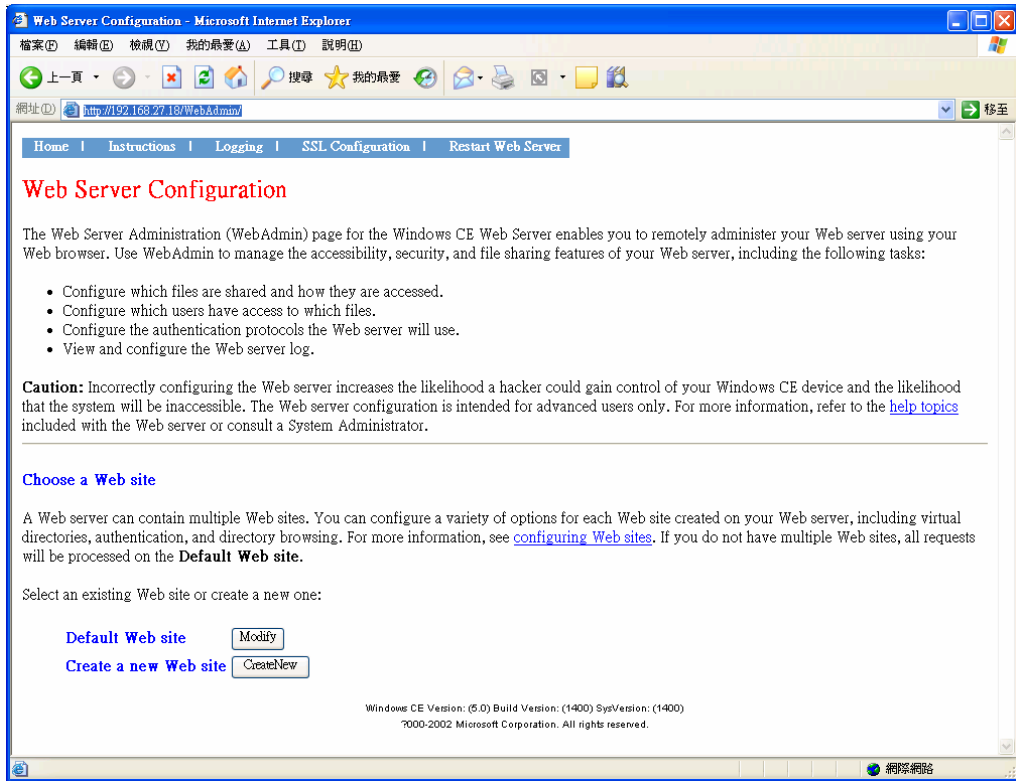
Web Server Configuration - Microsoft Internet Explorer

檔案(F) 編輯(E) 檢視(V) 我的最愛(A) 工具(T) 說明(H)

上一頁 搜尋 我的最愛

網址(D) http://192.168.27.18/WebAdmin/ 移至

Home | Instructions | Logging | SSL Configuration | Restart Web Server

Web Server Configuration

The Web Server Administration (WebAdmin) page for the Windows CE Web Server enables you to remotely administer your Web server using your Web browser. Use WebAdmin to manage the accessibility, security, and file sharing features of your Web server, including the following tasks:

- Configure which files are shared and how they are accessed.
- Configure which users have access to which files.
- Configure the authentication protocols the Web server will use.
- View and configure the Web server log.

**Caution:** Incorrectly configuring the Web server increases the likelihood a hacker could gain control of your Windows CE device and the likelihood that the system will be inaccessible. The Web server configuration is intended for advanced users only. For more information, refer to the help topics included with the Web server or consult a System Administrator.

Choose a Web site

A Web server can contain multiple Web sites. You can configure a variety of options for each Web site created on your Web server, including virtual directories, authentication, and directory browsing. For more information, see configuring Web sites. If you do not have multiple Web sites, all requests will be processed on the **Default Web site.**

Select an existing Web site or create a new one:

Default Web site Modify
Create a new Web site CreateNew

Windows CE Version: (5.0) Build Version: (1400) SysVersion: (1400)
?000-2002 Microsoft Corporation. All rights reserved.

網際網路